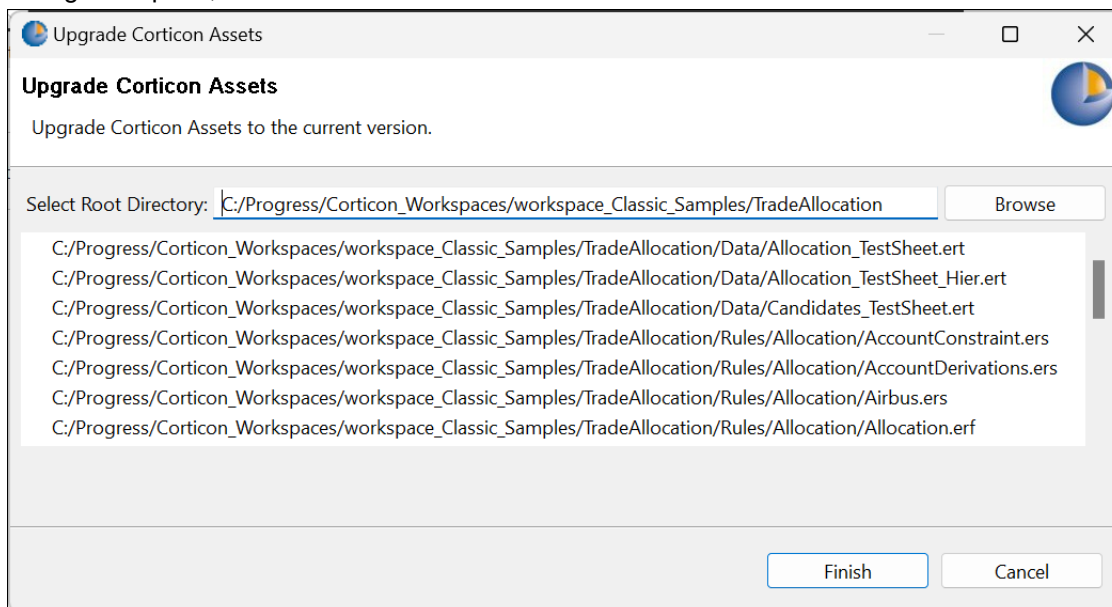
Upgrade Corticon Assets

Upgrade Corticon Assets

Upgrade Corticon Assets to the current version.

Select Root Directory: C:/Progress/Corticon_Workspaces/workspace_Classic_Samples/TradeAllocation

Browse

C:/Progress/Corticon_Workspaces/workspace_Classic_Samples/TradeAllocation/Data/Allocation_TestSheet.ert
C:/Progress/Corticon_Workspaces/workspace_Classic_Samples/TradeAllocation/Data/Allocation_TestSheet_Hier.ert
C:/Progress/Corticon_Workspaces/workspace_Classic_Samples/TradeAllocation/Data/Candidates_TestSheet.ert
C:/Progress/Corticon_Workspaces/workspace_Classic_Samples/TradeAllocation/Rules/Allocation/AccountConstraint.ers
C:/Progress/Corticon_Workspaces/workspace_Classic_Samples/TradeAllocation/Rules/Allocation/AccountDerivations.ers
C:/Progress/Corticon_Workspaces/workspace_Classic_Samples/TradeAllocation/Rules/Allocation/Airbus.ers
C:/Progress/Corticon_Workspaces/workspace_Classic_Samples/TradeAllocation/Rules/Allocation/Allocation.erf

Finish

Cancel